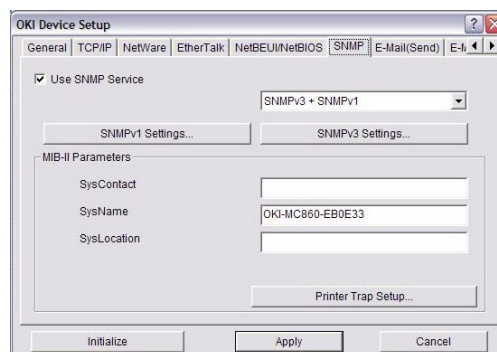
OKI Device Setup

? X

General | TCP/IP | NetWare | EtherTalk | NetBEUI/NetBIOS | SNMP | E-Mail(Send) | E-M

Use SNMP Service

SNMPv3 + SNMPv1

SNMPv1 Settings...

SNMPv3 Settings...

MIB-II Parameters

SysContact

SysName

OKI-MC860-EB0E33

SysLocation

Printer Trap Setup...

Initialize

Apply

Cancel